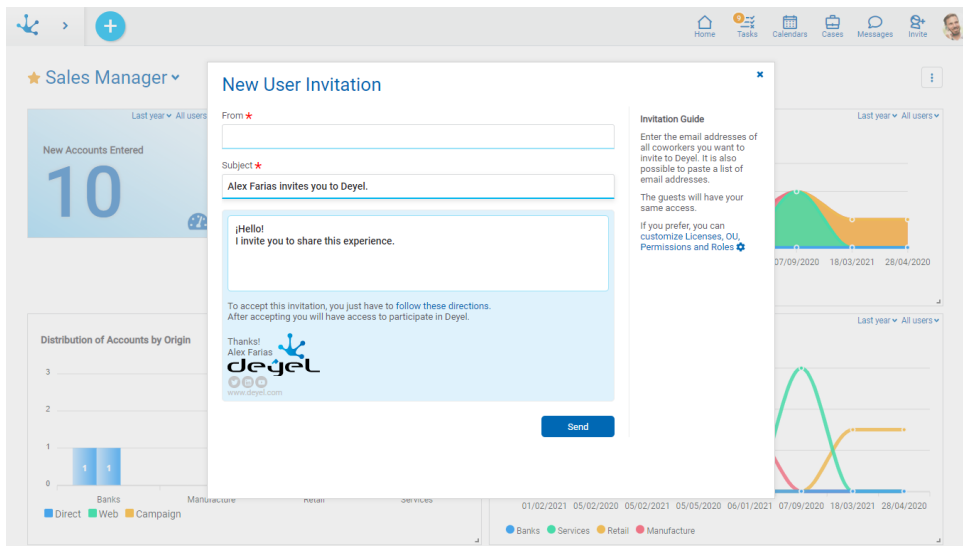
Home Tasks Calendars Cases Messages Invite

Sales Manager

Last year All users

New Accounts Entered

10

Distribution of Accounts by Origin

3
2
1
0

1 1

Banks Manufacture Retail Services

Direct Web Campaign

Last year All users

07/09/2020 18/03/2021 28/04/2020

Last year All users

01/02/2021 05/02/2020 05/02/2021 05/05/2020 06/01/2021 07/09/2020 18/03/2021 28/04/2020

Banks Services Retail Manufacture

New User Invitation

From *

Subject *

Alex Farias invites you to Deyel.

¡Hello!
I invite you to share this experience.

To accept this invitation, you just have to follow these directions.
After accepting you will have access to participate in Deyel.

Thanks!
Alex Farias

deyel

www.deyel.com

Send

Invitation Guide

Enter the email addresses of all coworkers you want to invite to Deyel. It is also possible to paste a list of email addresses.

The guests will have your same access.

If you prefer, you can customize Licenses, OU, Permissions and Roles